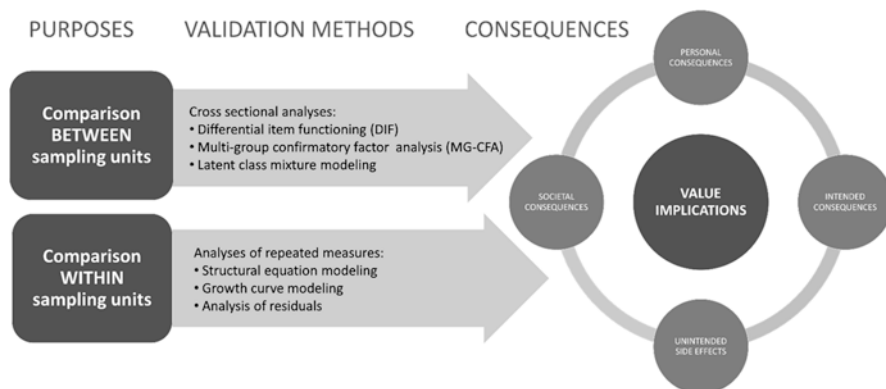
PURPOSES VALIDATION METHODS CONSEQUENCES

Comparison BETWEEN sampling units

Cross sectional analyses:
• Differential item functioning (DIF)
• Multi-group confirmatory factor analysis (MG-CFA)
• Latent class mixture modeling

Comparison WITHIN sampling units

Analyses of repeated measures:
• Structural equation modeling
• Growth curve modeling
• Analysis of residuals

PERSONAL CONSEQUENCES

SOCIETAL CONSEQUENCES

VALUE IMPLICATIONS

INTENDED CONSEQUENCES

UNINTENDED SIDE EFFECTS